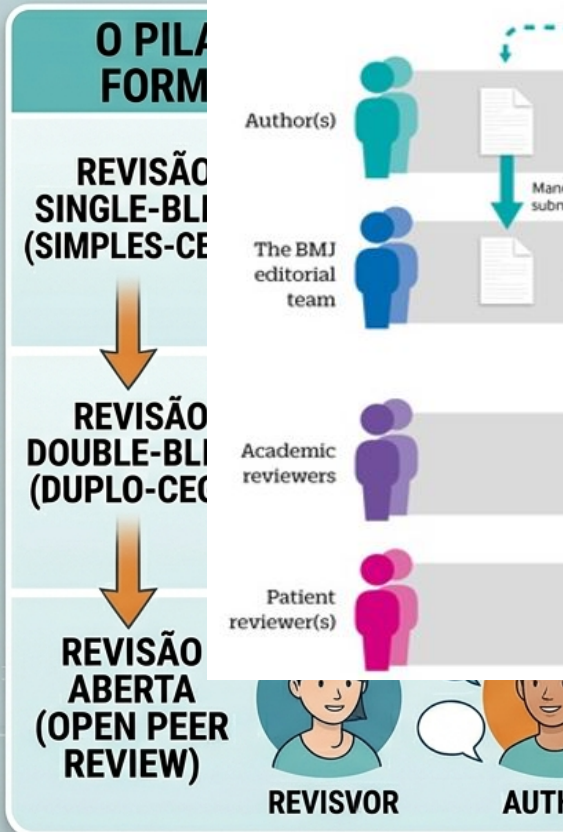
O PILA
FORM

REVISÃO
SINGLE-BLI
(SIMPLES-CE

REVISÃO
DOUBLE-BLI
(DUPLO-CEG

REVISÃO
ABERTA
(OPEN PEER
REVIEW)

REVISVOR

AUTH

Author(s)

Manu
subm

The BMJ editorial team

Academic reviewers

Patient reviewer(s)